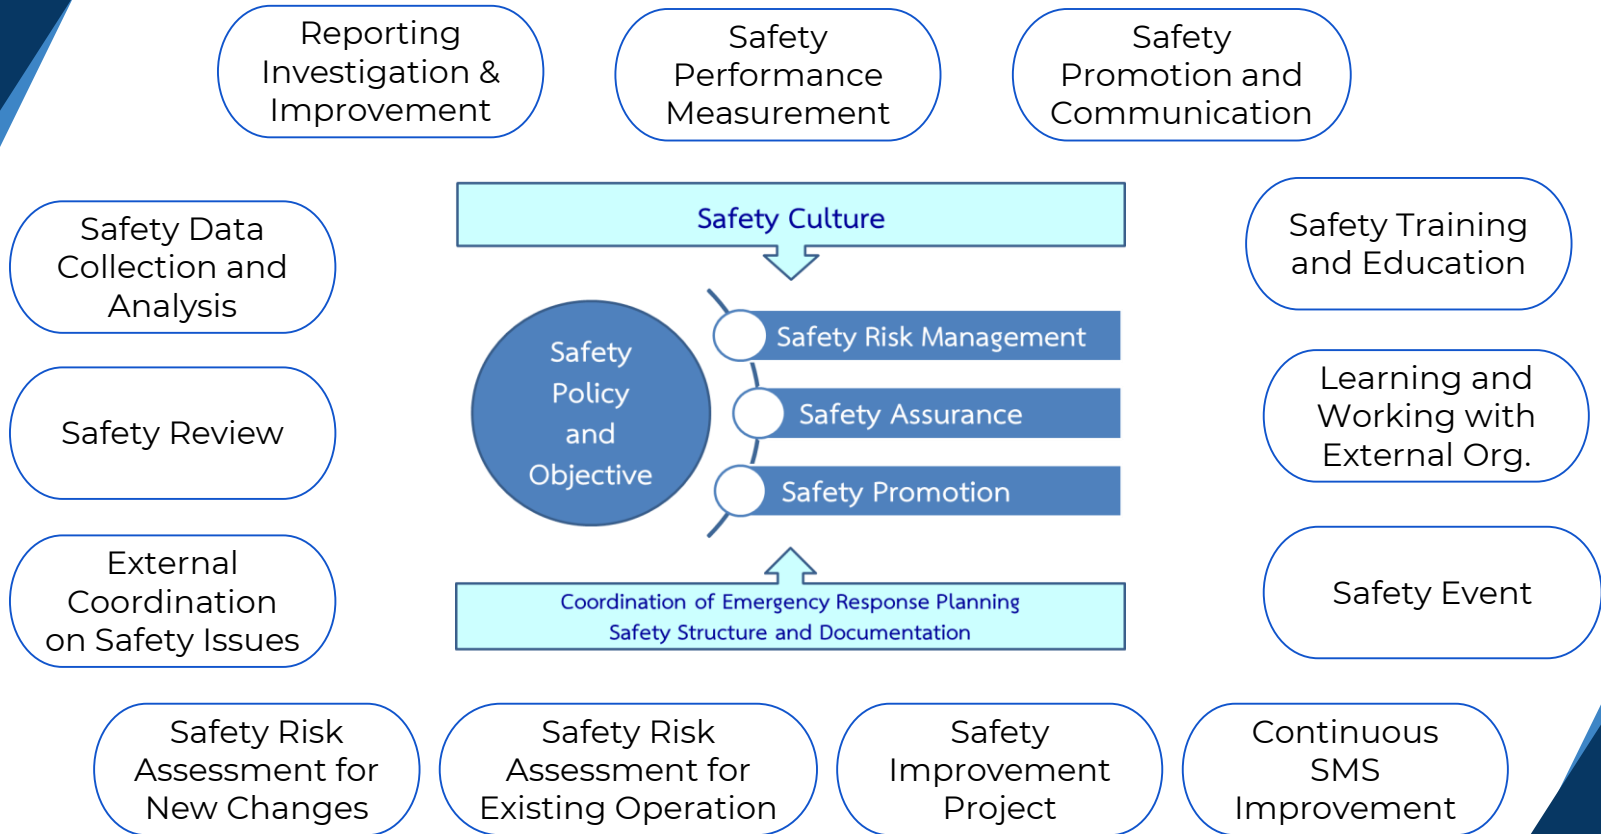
Reporting Investigation & Improvement

Safety Performance Measurement

Safety Promotion and Communication

Safety Data Collection and Analysis

Safety Culture

Safety Training and Education

Safety Policy and Objective

Safety Risk Management

Safety Assurance

Safety Promotion

Safety Review

Learning and Working with External Org.

External Coordination on Safety Issues

Coordination of Emergency Response Planning
Safety Structure and Documentation

Safety Event

Safety Risk Assessment for New Changes

Safety Risk Assessment for Existing Operation

Safety Improvement Project

Continuous SMS Improvement